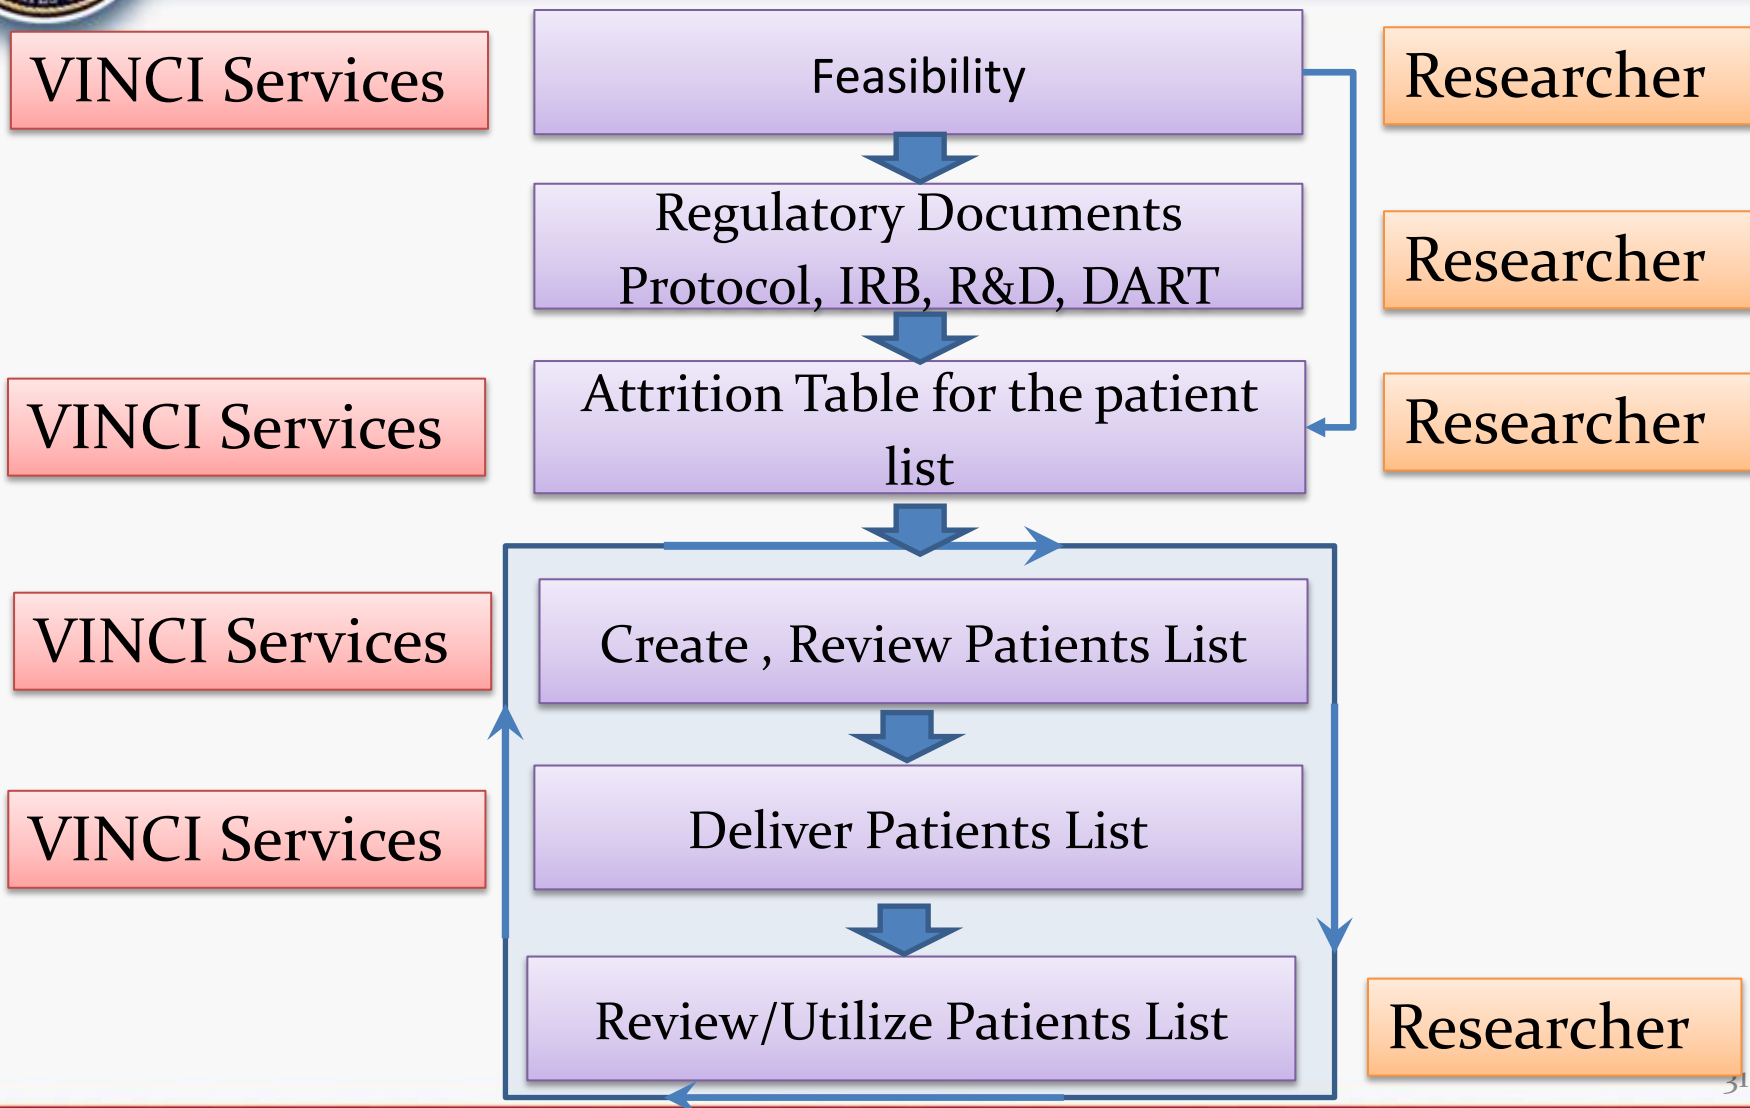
VINCI Services

Feasibility

Researcher

Regulatory Documents
Protocol, IRB, R&D, DART

Researcher

VINCI Services

Attrition Table for the patient list

Researcher

VINCI Services

Create , Review Patients List

VINCI Services

Deliver Patients List

Review/Utilize Patients List

Researcher

31